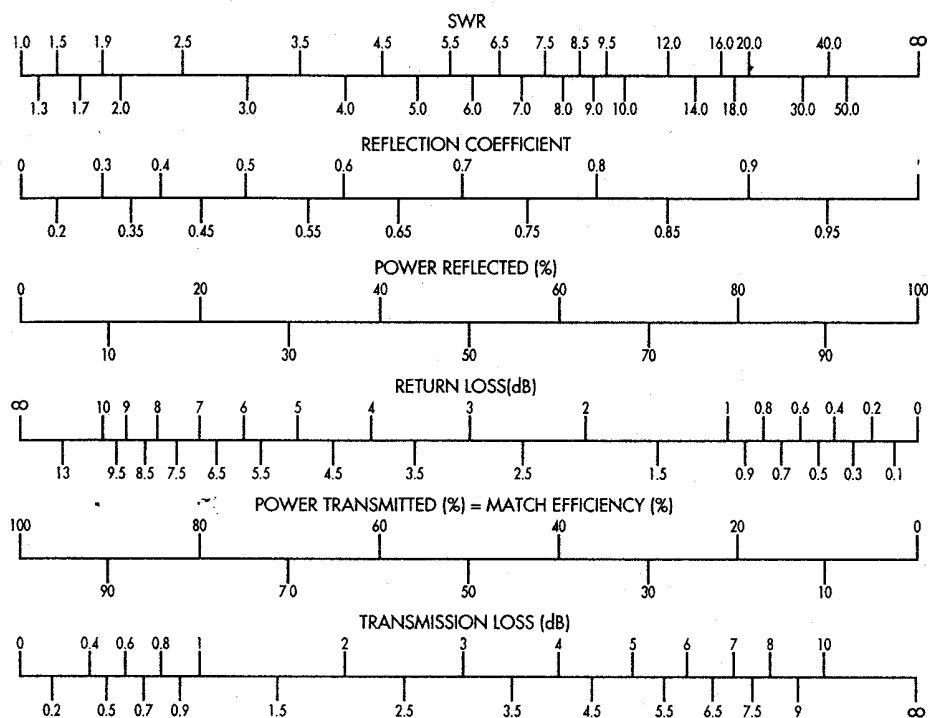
SWR

1.0 1.5 1.9 2.5 3.5 4.5 5.5 6.5 7.5 8.5 9.5 12.0 16.0 20.0 40.0 ∞

1.3 1.7 2.0 3.0 4.0 5.0 6.0 7.0 8.0 9.0 10.0 14.0 18.0 30.0 50.0

REFLECTION COEFFICIENT

0 0.3 0.4 0.5 0.6 0.7 0.8 0.9

0.2 0.35 0.45 0.55 0.65 0.75 0.85 0.95

POWER REFLECTED (%)

0 20 40 60 80 100

10 30 50 70 90

RETURN LOSS(dB)

∞ 10 9 8 7 6 5 4 3 2 1 0.8 0.6 0.4 0.2 0

13 9.5 8.5 7.5 6.5 5.5 4.5 3.5 2.5 1.5 0.9 0.7 0.5 0.3 0.1

POWER TRANSMITTED (%) = MATCH EFFICIENCY (%)

100 80 60 40 20 0

90 70 50 30 10

TRANSMISSION LOSS (dB)

0 0.4 0.6 0.8 1 2 3 4 5 6 7 8 10

0.2 0.5 0.7 0.9 1.5 2.5 3.5 4.5 5.5 6.5 7.5 9 ∞